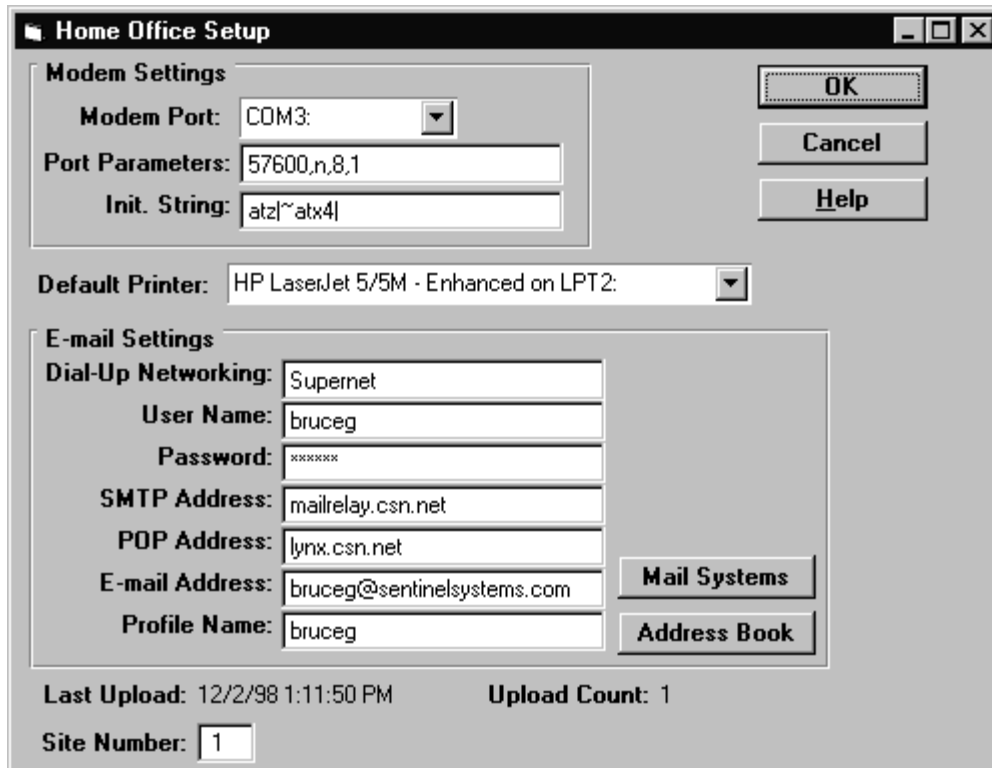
Home Office Setup

Modem Settings

Modem Port: COM3:

Port Parameters: 57600,n,8,1

Init. String: atz|~atx4|

OK

Cancel

Help

Default Printer: HP LaserJet 5/5M - Enhanced on LPT2:

E-mail Settings

Dial-Up Networking: Supernet

User Name: bruceg

Password: ******

SMTP Address: mailrelay.csn.net

POP Address: lynx.csn.net

E-mail Address: bruceg@sentinelsystems.com

Profile Name: bruceg

Mail Systems

Address Book

Last Upload: 12/2/98 1:11:50 PM

Upload Count: 1

Site Number: 1